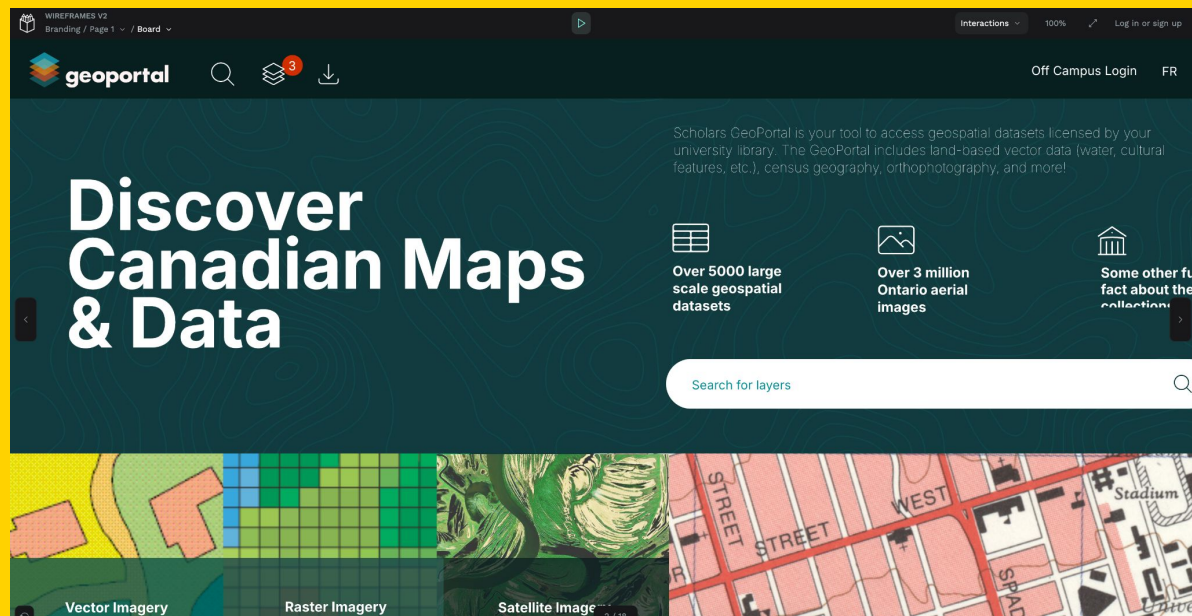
WIREFRAMES V2
Branding / Page 1 / Board

Interactions 100% Log in or sign up

geoportal 3

Off Campus Login FR

Scholars GeoPortal is your tool to access geospatial datasets licensed by your university library. The GeoPortal includes land-based vector data (water, cultural features, etc.), census geography, orthophotography, and more!

Discover Canadian Maps & Data

Over 5000 large scale geospatial datasets

Over 3 million Ontario aerial images

Some other fu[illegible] fact about the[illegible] collection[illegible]

Search for layers

STREET
STREET
WEST
Stadium
SPA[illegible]
Unive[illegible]

Vector Imagery

Raster Imagery

Satellite Image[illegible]

2 / 18